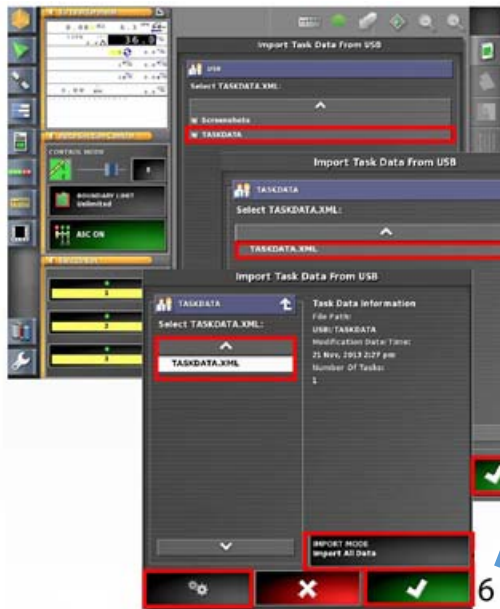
Import Task Data From USB

USB

Select TASKDATA.XML:

Screenshots

TASKDATA

CONTROL MODE

BOUNDARY LIMIT
Unlimited

ASC ON

Import Task Data From USB

TASKDATA

Select TASKDATA.XML:

TASKDATA.XML

Import Task Data From USB

TASKDATA

Select TASKDATA.XML:

TASKDATA.XML

Task Data Information
File Path:
USB\TASKDATA
Modification Date/Time:
21 Nov, 2013 2:27 pm
Number Of Tasks:
1

IMPORT MODE
Import All Data

6